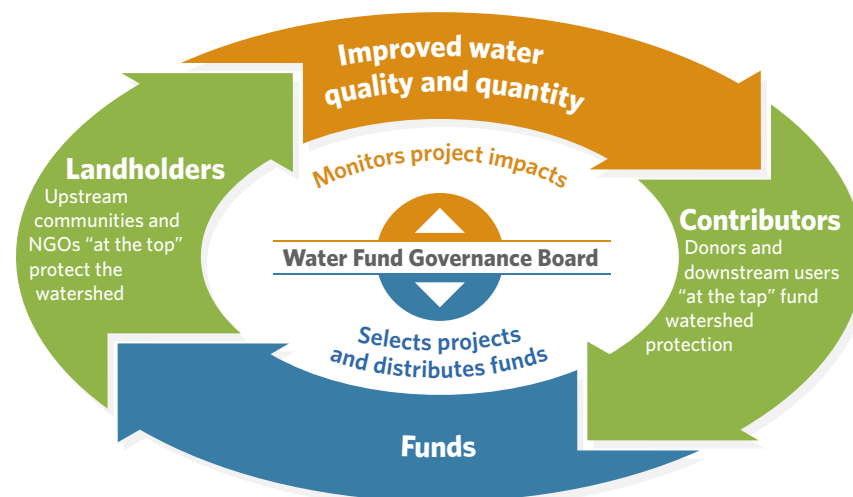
Improved water quality and quantity

Landholders
Upstream communities and NGOs "at the top" protect the watershed

Monitors project impacts

Water Fund Governance Board

Selects projects and distributes funds

Contributors
Donors and downstream users "at the tap" fund watershed protection

Funds